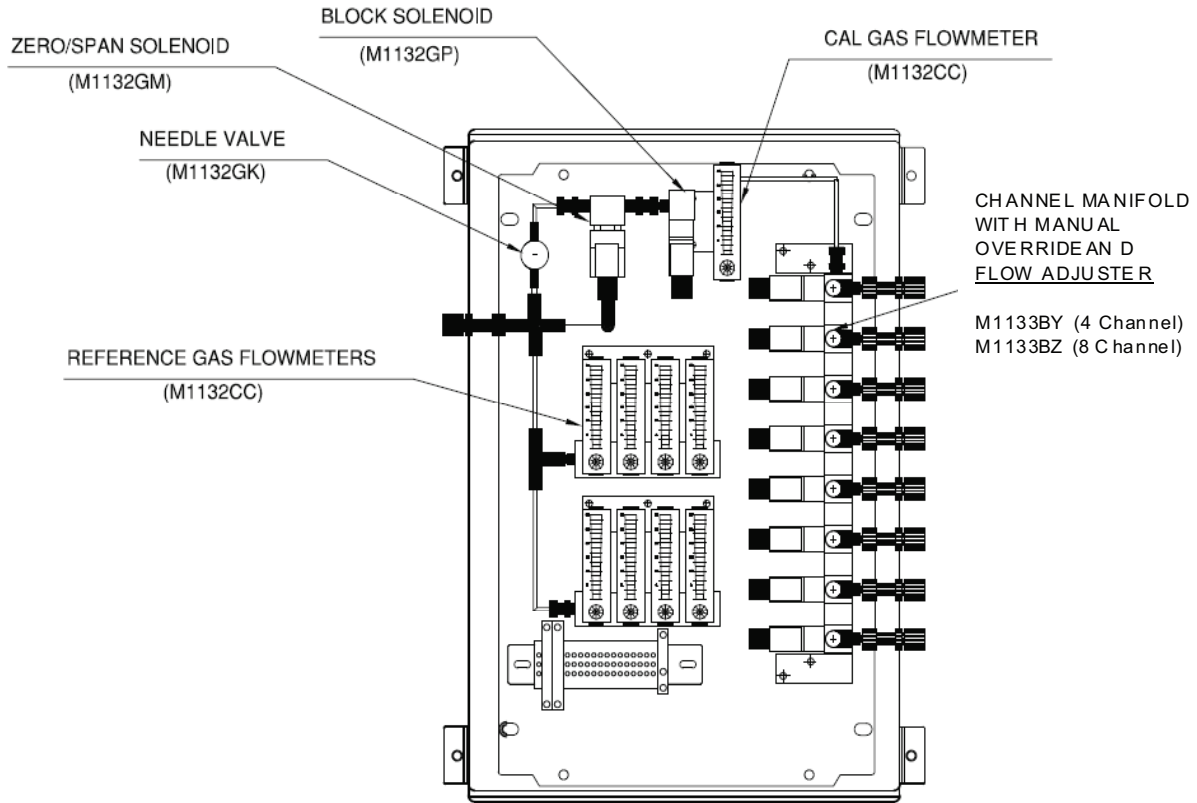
BLOCK SOLENOID

(M1132GP)

ZERO/SPAN SOLENOID

(M1132GM)

CAL GAS FLOWMETER

(M1132CC)

NEEDLE VALVE

(M1132GK)

CHANNEL MANIFOLD WITH MANUAL OVERRIDE AND FLOW ADJUSTER

M1133BY (4 Channel)
M1133BZ (8 Channel)

REFERENCE GAS FLOWMETERS

(M1132CC)